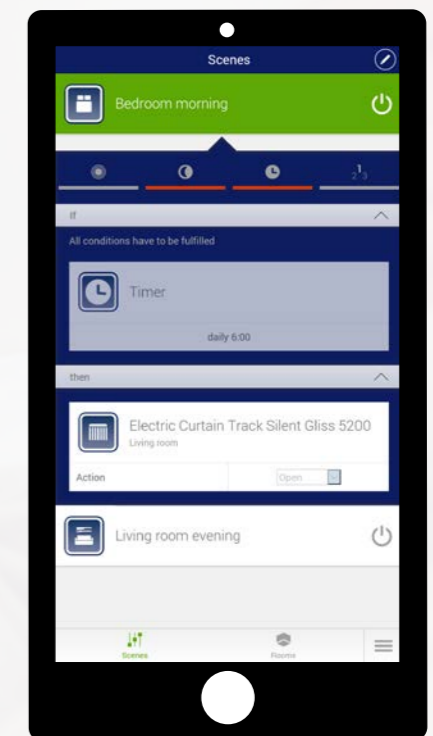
Scenes

Bedroom morning

$_{2}^{1}{}_{3}$

If

All conditions have to be fulfilled

Timer

daily 6:00

then

Electric Curtain Track Silent Gliss 5200

Living room

Action

Open

Living room evening

Scenes

Rooms